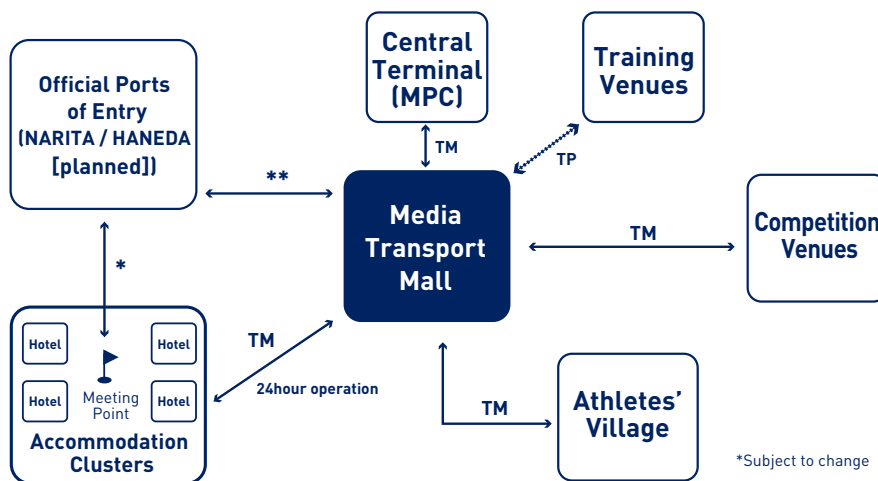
Official Ports of Entry (NARITA / HANEDA [planned])

Central Terminal (MPC)

Training Venues

TM

TP

**

Media Transport Mall

TM

Competition Venues

*

Hotel

Hotel

Hotel

Hotel

Meeting Point

Accommodation Clusters

TM

24hour operation

TM

Athletes' Village

*Subject to change